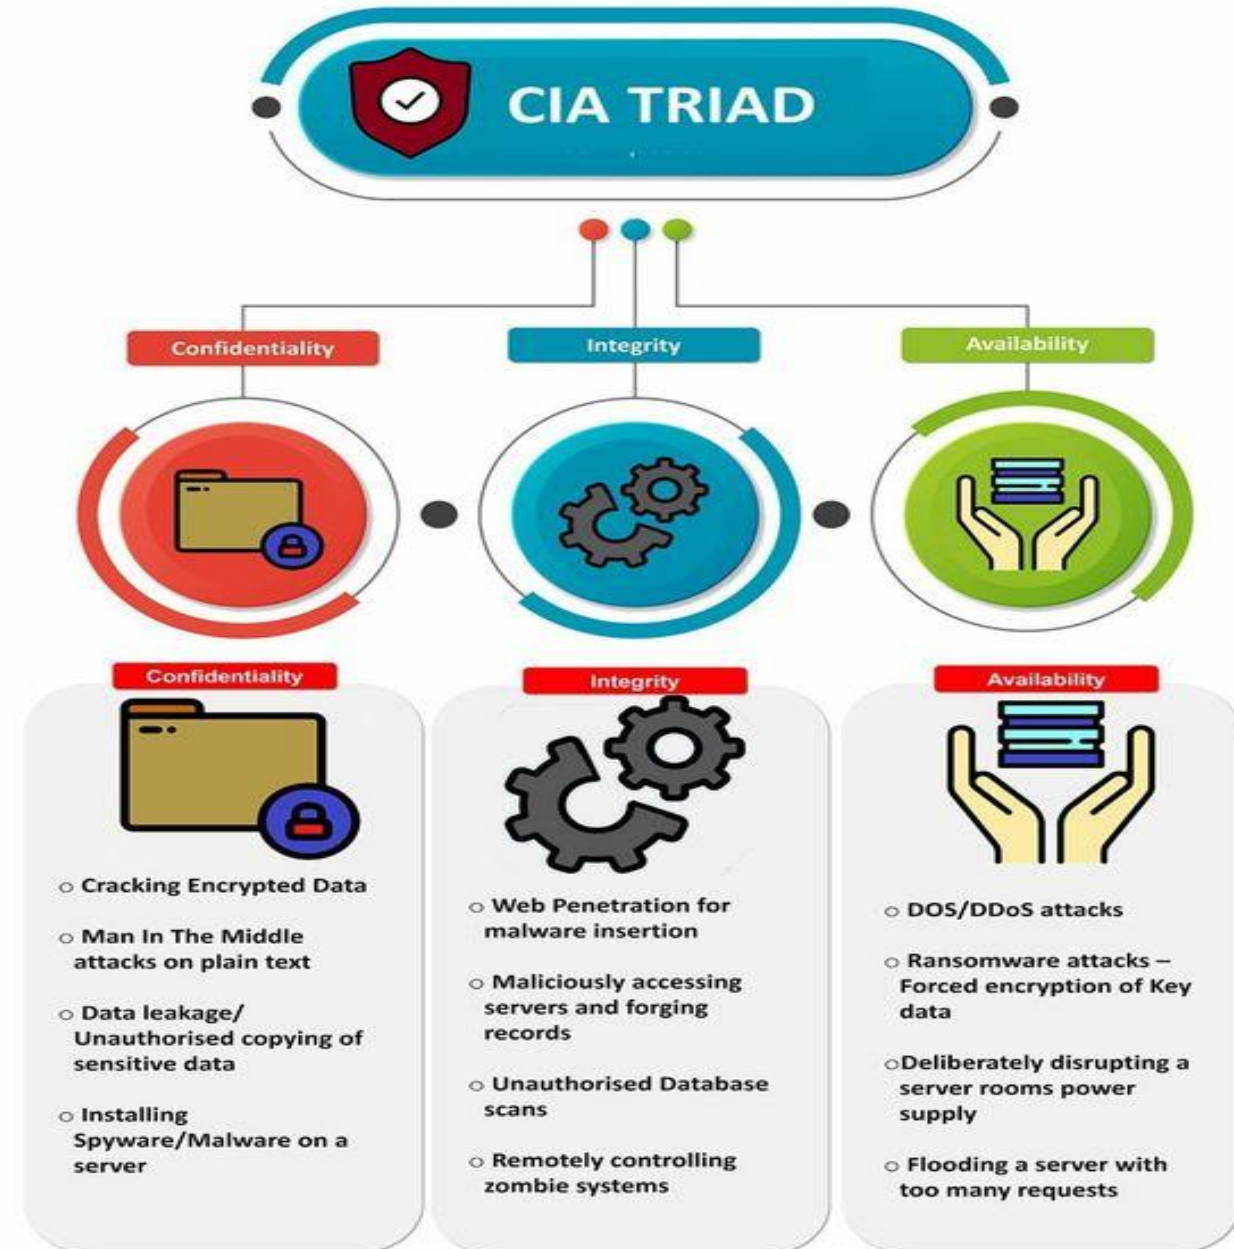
CIA TRIAD

Confidentiality

Integrity

Availability

Confidentiality

○ Cracking Encrypted Data

○ Man In The Middle attacks on plain text

○ Data leakage/ Unauthorised copying of sensitive data

○ Installing Spyware/Malware on a server

Integrity

○ Web Penetration for malware insertion

○ Maliciously accessing servers and forging records

○ Unauthorised Database scans

○ Remotely controlling zombie systems

Availability

○ DOS/DDoS attacks

○ Ransomware attacks – Forced encryption of Key data

○Deliberately disrupting a server rooms power supply

○ Flooding a server with too many requests